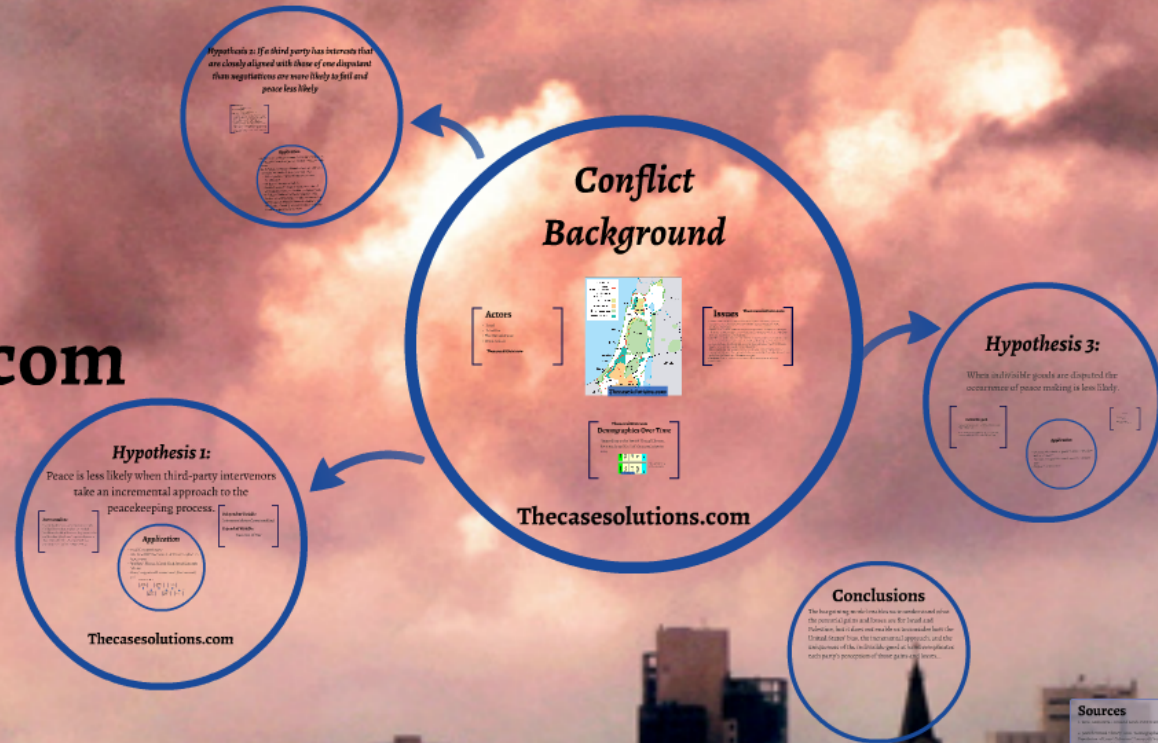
Hypothesis 2: If a third party has interests that are closely aligned with those of one disputant than negotiations are more likely to fail and peace less likely

Application

Conflict Background

Actors

Issues

Demographics Over Time

Thecasesolutions.com

com

Hypothesis 3:

When indivisible goods are disputed the occurrence of peace making is less likely.

Application

Hypothesis 1:

Peace is less likely when third-party intervenors take an incremental approach to the peacekeeping process.

Application

Thecasesolutions.com

Conclusions

The foregoing model enables us to understand what the potential gains and losses are for Israel and Palestine, but it does not enable us to consider both the United States' bias, the incremental approach, and the uniqueness of the indivisible good at hand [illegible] each party's perception of these gains and losses.

Sources